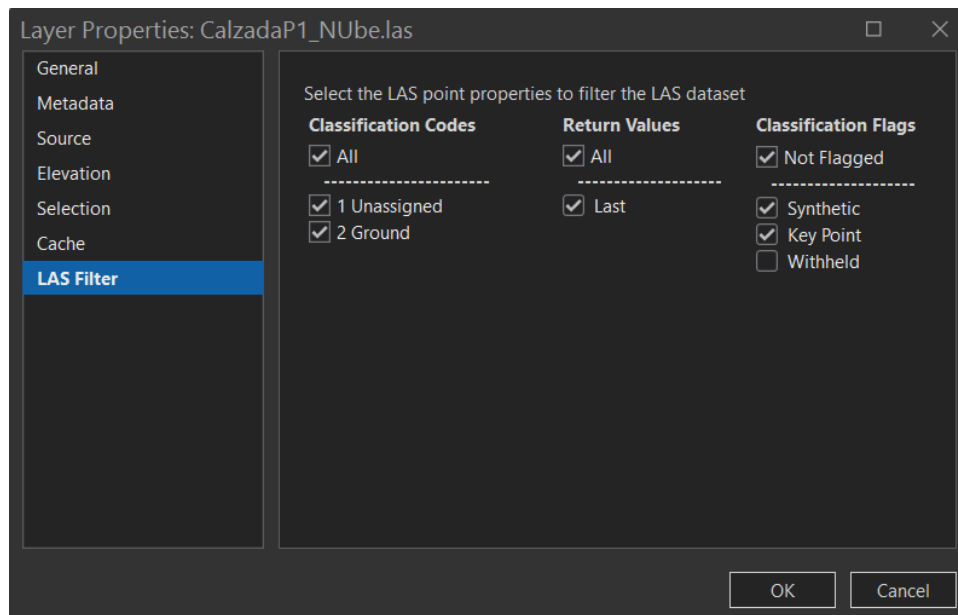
Layer Properties: CalzadaP1_NUbe.las

General
Metadata
Source
Elevation
Selection
Cache
LAS Filter

Select the LAS point properties to filter the LAS dataset

Classification Codes
All
----------------------
1 Unassigned
2 Ground

Return Values
All
--------------------
Last

Classification Flags
Not Flagged
--------------------
Synthetic
Key Point
Withheld

OK
Cancel